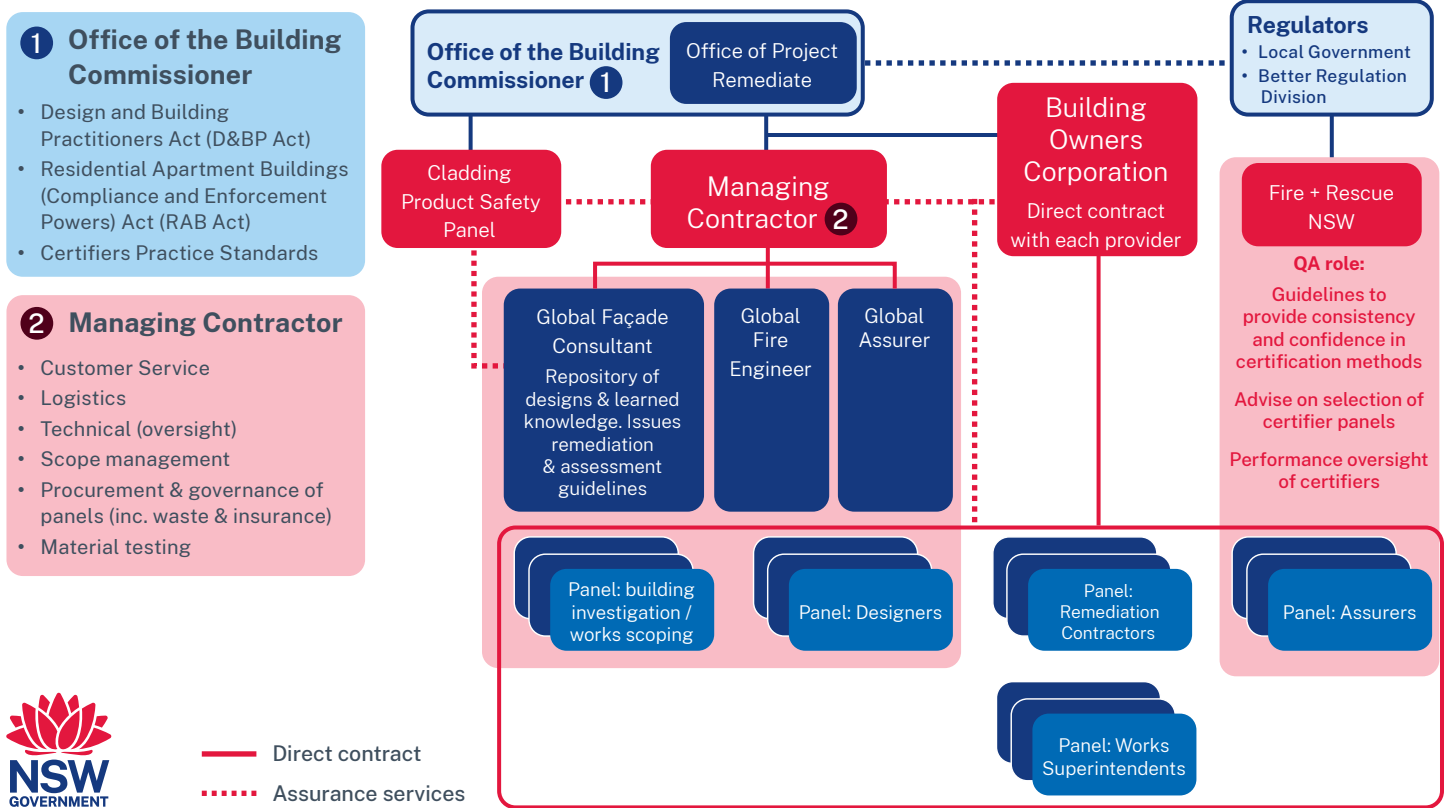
1 Office of the Building Commissioner

- Design and Building Practitioners Act (D&BP Act)
- Residential Apartment Buildings (Compliance and Enforcement Powers) Act (RAB Act)
- Certifiers Practice Standards

2 Managing Contractor

- Customer Service
- Logistics
- Technical (oversight)
- Scope management
- Procurement & governance of panels (inc. waste & insurance)
- Material testing

Office of the Building Commissioner 1

Office of Project Remediate

Regulators
- Local Government
- Better Regulation Division

Building Owners Corporation
Direct contract with each provider

Cladding Product Safety Panel

Managing Contractor 2

Fire + Rescue NSW

QA role:
Guidelines to provide consistency and confidence in certification methods

Advise on selection of certifier panels

Performance oversight of certifiers

Global Façade Consultant
Repository of designs & learned knowledge. Issues remediation & assessment guidelines

Global Fire Engineer

Global Assurer

Panel: building investigation / works scoping

Panel: Designers

Panel: Remediation Contractors

Panel: Assurers

Panel: Works Superintendents

NSW GOVERNMENT

Direct contract

Assurance services